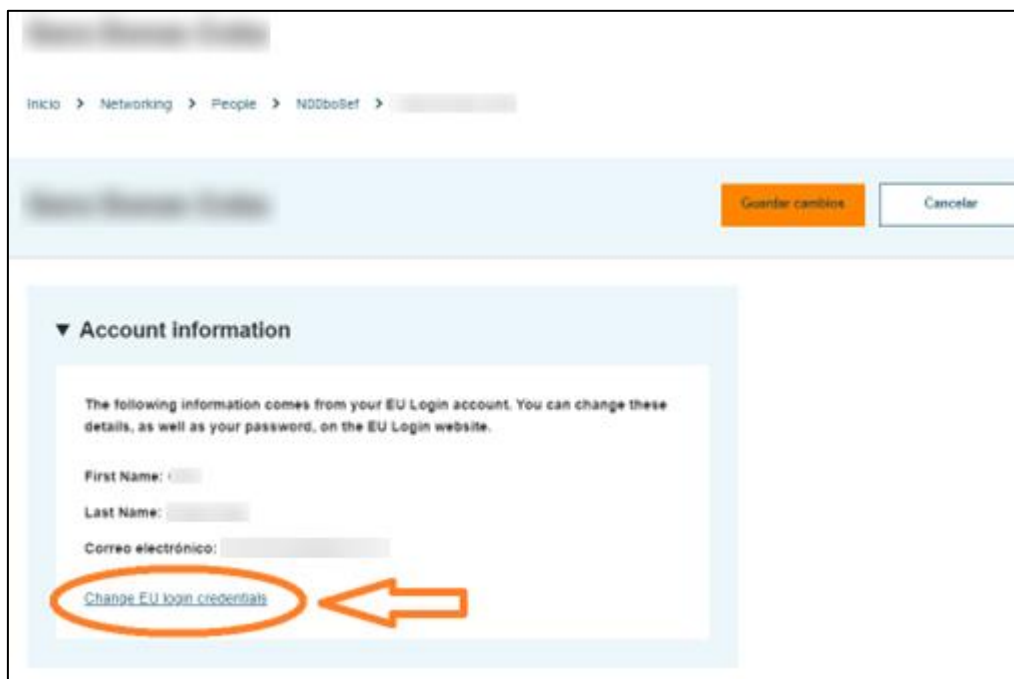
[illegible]

Inicio > Networking > People > N00bo5ef > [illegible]

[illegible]

Guardar cambios

Cancelar

▾ Account information

The following information comes from your EU Login account. You can change these details, as well as your password, on the EU Login website.

First Name: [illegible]

Last Name: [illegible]

Correo electrónico: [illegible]

Change EU login credentials